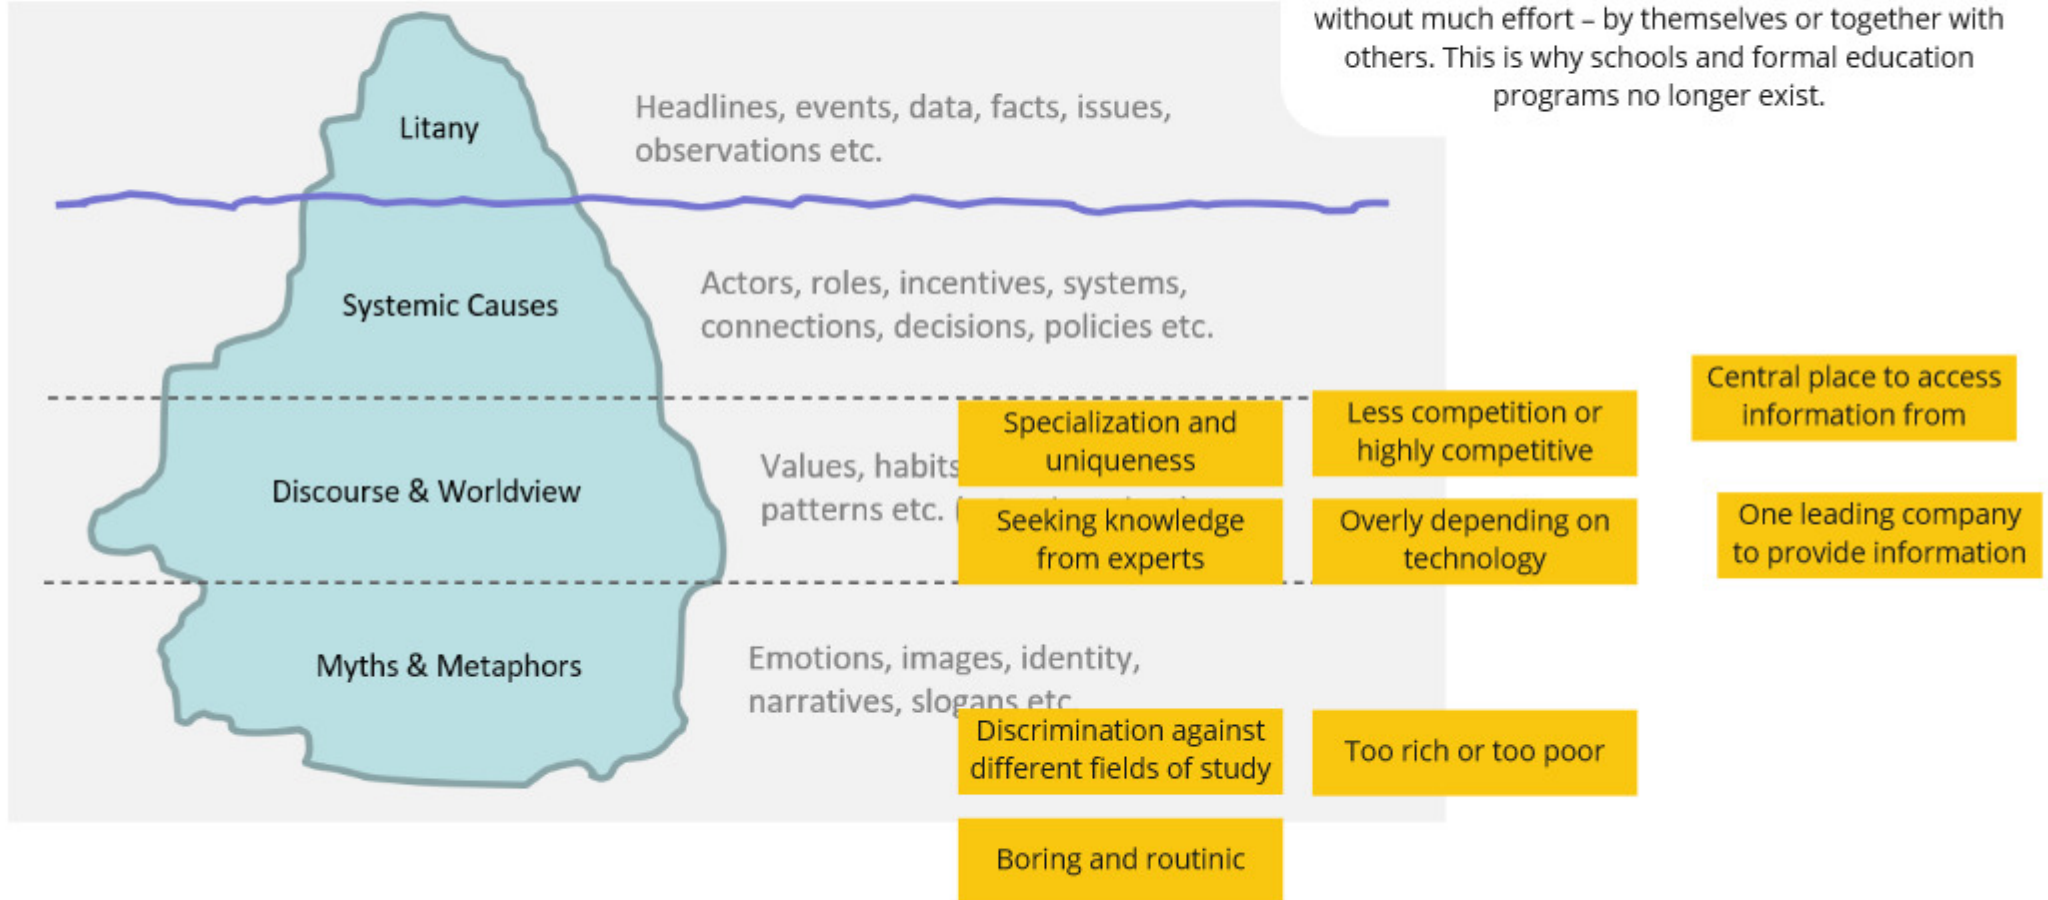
without much effort – by themselves or together with others. This is why schools and formal education programs no longer exist.

Litany

Headlines, events, data, facts, issues, observations etc.

Systemic Causes

Actors, roles, incentives, systems, connections, decisions, policies etc.

Discourse & Worldview

Values, habits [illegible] patterns etc. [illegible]

Myths & Metaphors

Emotions, images, identity, narratives, slogans etc.

Specialization and uniqueness

Less competition or highly competitive

Central place to access information from

Seeking knowledge from experts

Overly depending on technology

One leading company to provide information

Discrimination against different fields of study

Too rich or too poor

Boring and routinic